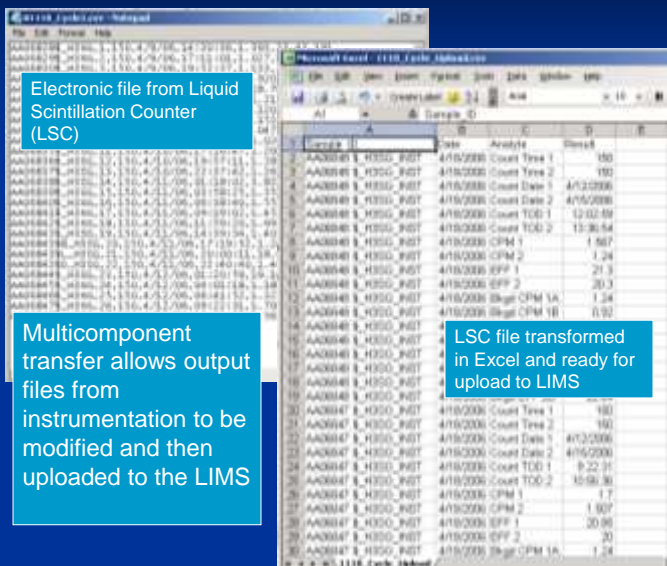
Electronic file from Liquid Scintillation Counter (LSC)

Multicomponent transfer allows output files from instrumentation to be modified and then uploaded to the LIMS

LSC file transformed in Excel and ready for upload to LIMS

| | A | B | C | D |
|---|---|---|---|---|
| 1 | Sample ID | Date | Analyte | Result |
| 2 | AA06049 8_H3DG_INST | 4/18/2006 | Count Time 1 | 150 |
| 3 | AA06049 8_H3DG_INST | 4/18/2006 | Count Time 2 | 150 |
| 4 | AA06049 8_H3DG_INST | 4/18/2006 | Count Date 1 | 4/12/2006 |
| 5 | AA06049 8_H3DG_INST | 4/18/2006 | Count Date 2 | 4/16/2006 |
| 6 | AA06049 8_H3DG_INST | 4/18/2006 | Count TOD 1 | 12:02:59 |
| 7 | AA06049 8_H3DG_INST | 4/18/2006 | Count TOD 2 | 13:36:54 |
| 8 | AA06049 8_H3DG_INST | 4/18/2006 | CPM 1 | 1.587 |
| 9 | AA06049 8_H3DG_INST | 4/18/2006 | CPM 2 | 1.24 |
| 10 | AA06049 8_H3DG_INST | 4/18/2006 | EFF 1 | 21.3 |
| 11 | AA06049 8_H3DG_INST | 4/18/2006 | EFF 2 | 20.3 |
| 12 | AA06049 8_H3DG_INST | 4/18/2006 | Bkgd CPM 1A | 1.24 |
| 13 | AA06049 8_H3DG_INST | 4/18/2006 | Bkgd CPM 1B | 0.92 |
| 30 | AA06047 8_H3DG_INST | 4/18/2006 | Count Time 1 | 150 |
| 31 | AA06047 8_H3DG_INST | 4/18/2006 | Count Time 2 | 150 |
| 32 | AA06047 8_H3DG_INST | 4/18/2006 | Count Date 1 | 4/12/2006 |
| 33 | AA06047 8_H3DG_INST | 4/18/2006 | Count Date 2 | 4/16/2006 |
| 34 | AA06047 8_H3DG_INST | 4/18/2006 | Count TOD 1 | 8:22:31 |
| 35 | AA06047 8_H3DG_INST | 4/18/2006 | Count TOD 2 | 10:59:36 |
| 36 | AA06047 8_H3DG_INST | 4/18/2006 | CPM 1 | 1.7 |
| 37 | AA06047 8_H3DG_INST | 4/18/2006 | CPM 2 | 1.907 |
| 38 | AA06047 8_H3DG_INST | 4/18/2006 | EFF 1 | 20.86 |
| 39 | AA06047 8_H3DG_INST | 4/18/2006 | EFF 2 | 20 |
| 40 | AA06047 8_H3DG_INST | 4/18/2006 | Bkgd CPM 1A | 1.24 |